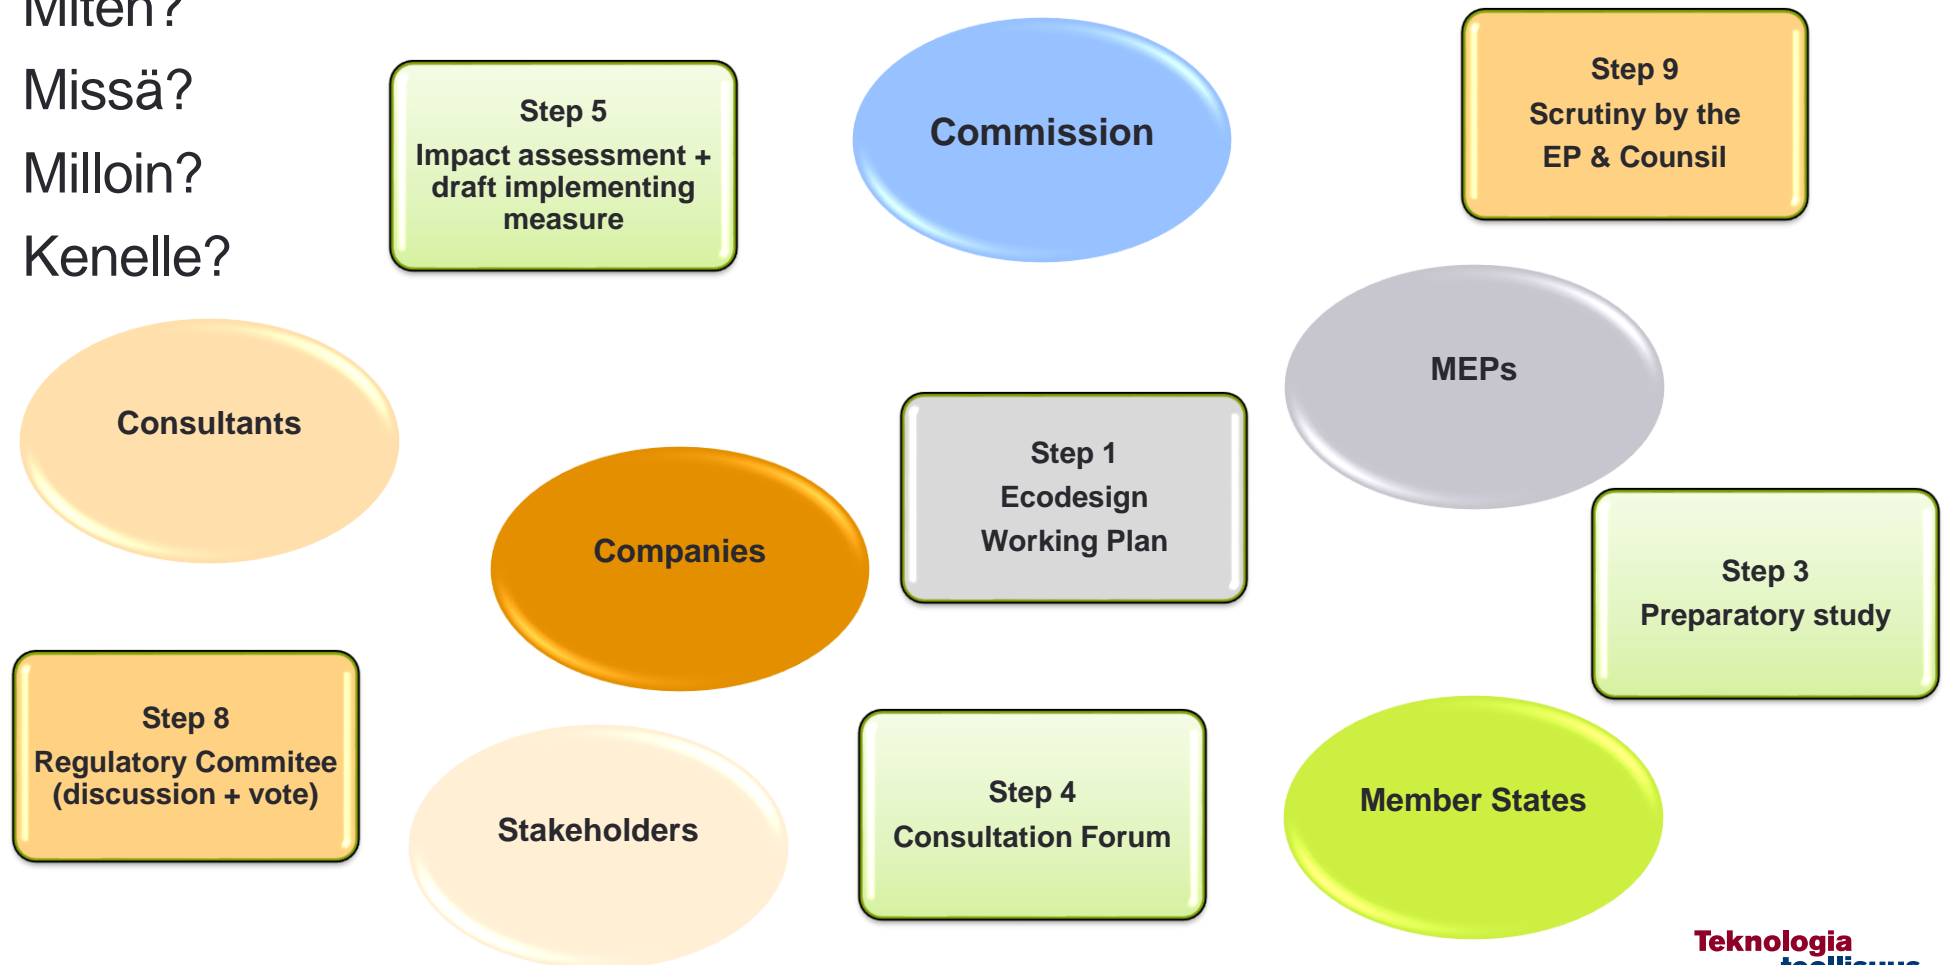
Miten?

Missä?

Milloin?

Kenelle?

Step 5
Impact assessment + draft implementing measure

Commission

Step 9
Scrutiny by the EP & Counsil

MEPs

Consultants

Step 1
Ecodesign
Working Plan

Companies

Step 3
Preparatory study

Step 8
Regulatory Commitee (discussion + vote)

Stakeholders

Step 4
Consultation Forum

Member States

Teknologia
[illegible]